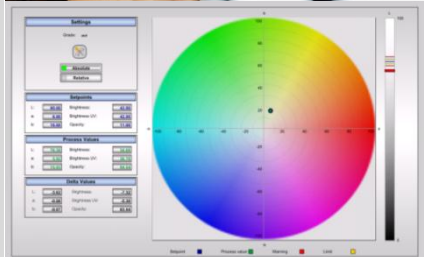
Settings

Grade:

Absolute

Relative

Setpoints

L: Brightness:

a: Brightness UV:

b: Opacity:

Process Values

L: Brightness:

a: Brightness UV:

b: Opacity:

Delta Values

L: Brightness:

a: Brightness UV:

b: Opacity:

Setpoint Process value Warning Limit